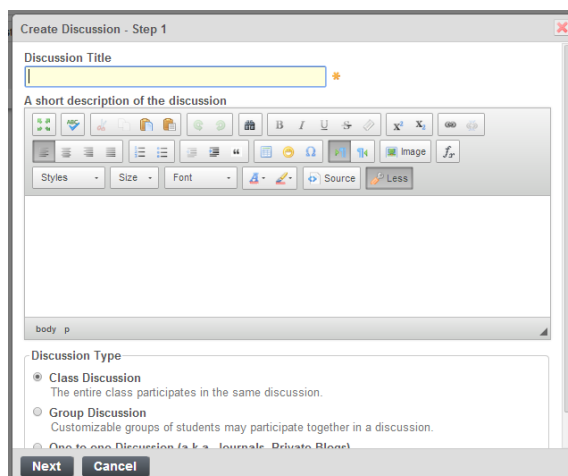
Create Discussion - Step 1

Discussion Title

*

A short description of the discussion

Image

Styles

Size

Font

Source

Less

body p

Discussion Type

Class Discussion
The entire class participates in the same discussion.

Group Discussion
Customizable groups of students may participate together in a discussion.

One-to-one Discussion (a.k.a. Journals, Private Blogs)

Next Cancel